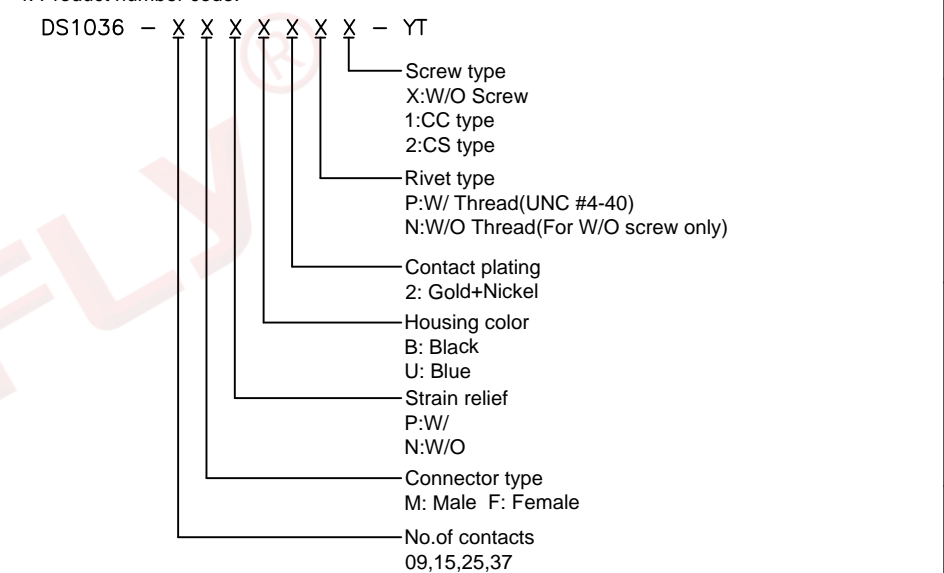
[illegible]
DS1036 – X X X X X X X – YT

Screw type
X:W/O Screw
1:CC type
2:CS type

Rivet type
P:W/ Thread(UNC #4-40)
N:W/O Thread(For W/O screw only)

Contact plating
2: Gold+Nickel

Housing color
B: Black
U: Blue

Strain relief
P:W/
N:W/O

Connector type
M: Male F: Female

No.of contacts
09,15,25,37